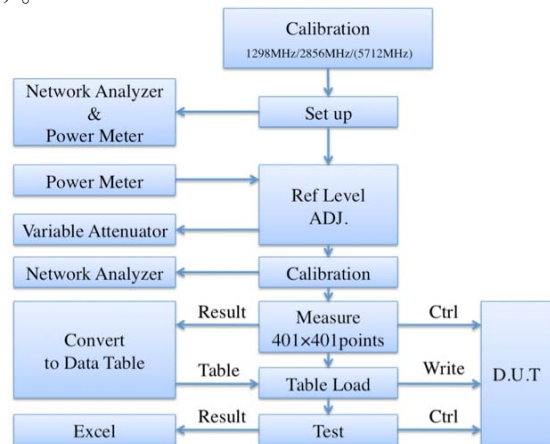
Calibration
1298MHz/2856MHz/(5712MHz)

Network Analyzer
&
Power Meter

Set up

Power Meter

Ref Level
ADJ.

Variable Attenuator

Network Analyzer

Calibration

Result

Measure
401×401points

Ctrl

Convert
to Data Table

Table

Table Load

Write

D.U.T

Result

Ctrl

Excel

Test